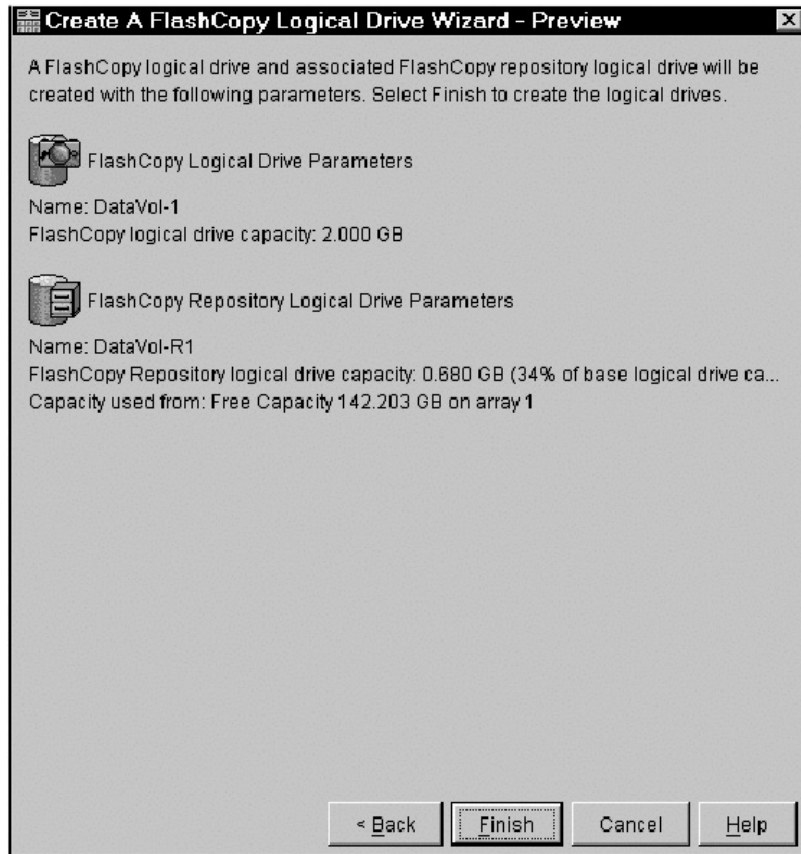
Create A FlashCopy Logical Drive Wizard - Preview

A FlashCopy logical drive and associated FlashCopy repository logical drive will be created with the following parameters. Select Finish to create the logical drives.

FlashCopy Logical Drive Parameters

Name: DataVol-1
FlashCopy logical drive capacity: 2.000 GB

FlashCopy Repository Logical Drive Parameters

Name: DataVol-R1
FlashCopy Repository logical drive capacity: 0.680 GB (34% of base logical drive ca...
Capacity used from: Free Capacity 142.203 GB on array 1

< Back Finish Cancel Help